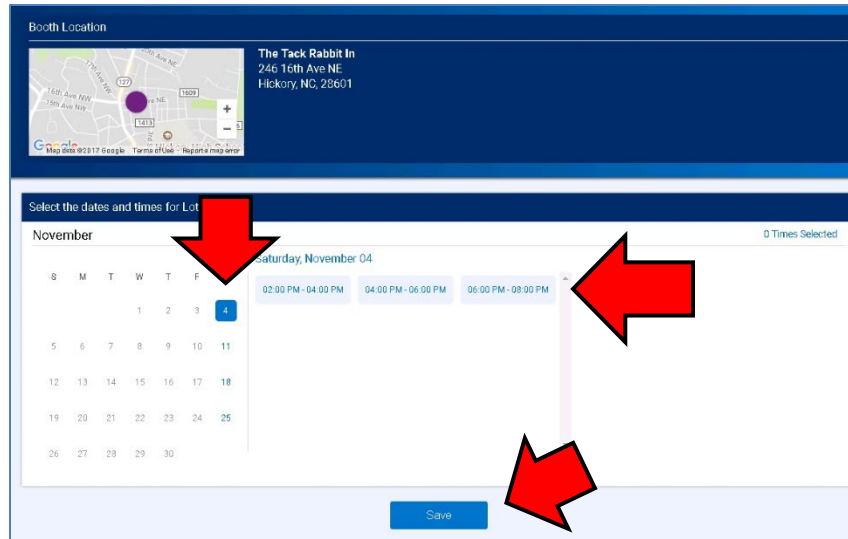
Booth Location

20th Ave NE
17th Ave NE
127
1609
16th Ave NW
15th Ave NW
e NE
1413
Google Map data ©2017 Google Terms of Use Report a map error

The Tack Rabbit In
246 16th Ave NE
Hickory, NC, 28601

Select the dates and times for Lot

November

0 Times Selected

| S | M | T | W | T | F | S |
|---|---|---|---|---|---|---|
| | | | 1 | 2 | 3 | 4 |
| 5 | 6 | 7 | 8 | 9 | 10 | 11 |
| 12 | 13 | 14 | 15 | 16 | 17 | 18 |
| 19 | 20 | 21 | 22 | 23 | 24 | 25 |
| 26 | 27 | 28 | 29 | 30 | | |

Saturday, November 04

02:00 PM - 04:00 PM
04:00 PM - 06:00 PM
06:00 PM - 08:00 PM

Save